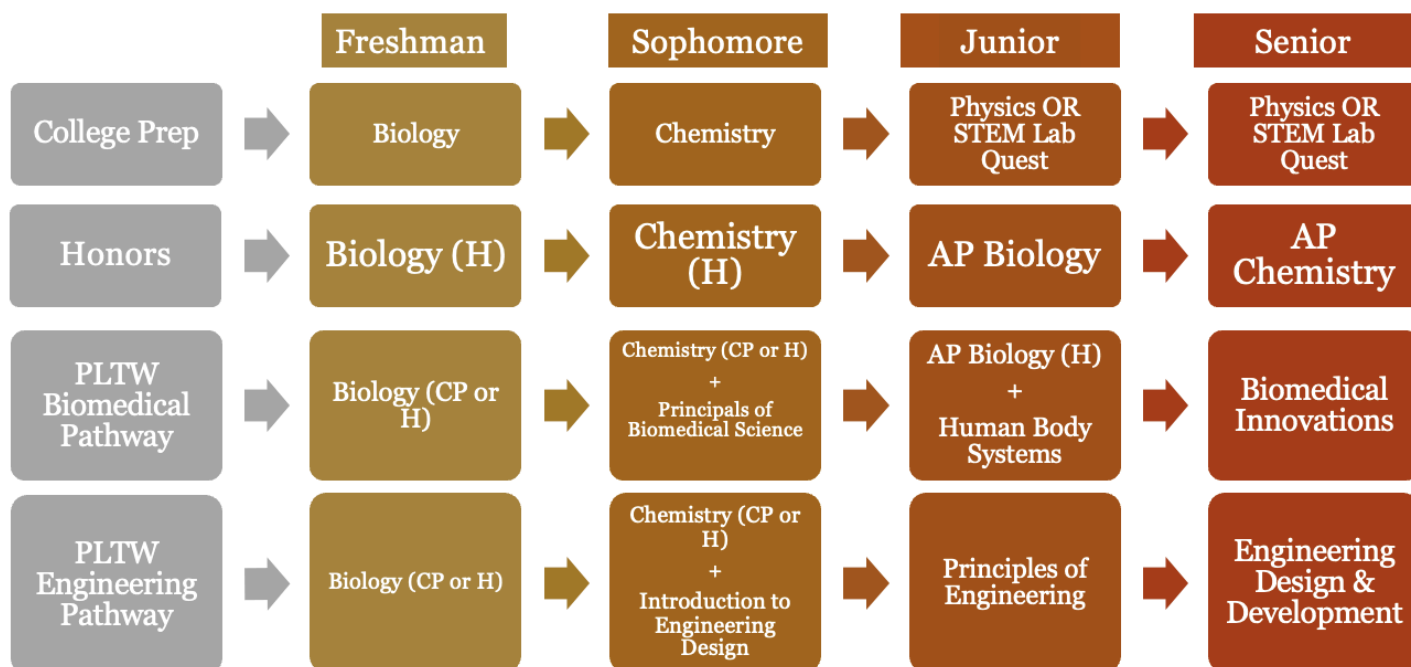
| | Freshman | Sophomore | Junior | Senior |
|---|---|---|---|---|
| College Prep | Biology | Chemistry | Physics OR STEM Lab Quest | Physics OR STEM Lab Quest |
| Honors | Biology (H) | Chemistry (H) | AP Biology | AP Chemistry |
| PLTW Biomedical Pathway | Biology (CP or H) | Chemistry (CP or H) + Principals of Biomedical Science | AP Biology (H) + Human Body Systems | Biomedical Innovations |
| PLTW Engineering Pathway | Biology (CP or H) | Chemistry (CP or H) + Introduction to Engineering Design | Principles of Engineering | Engineering Design & Development |